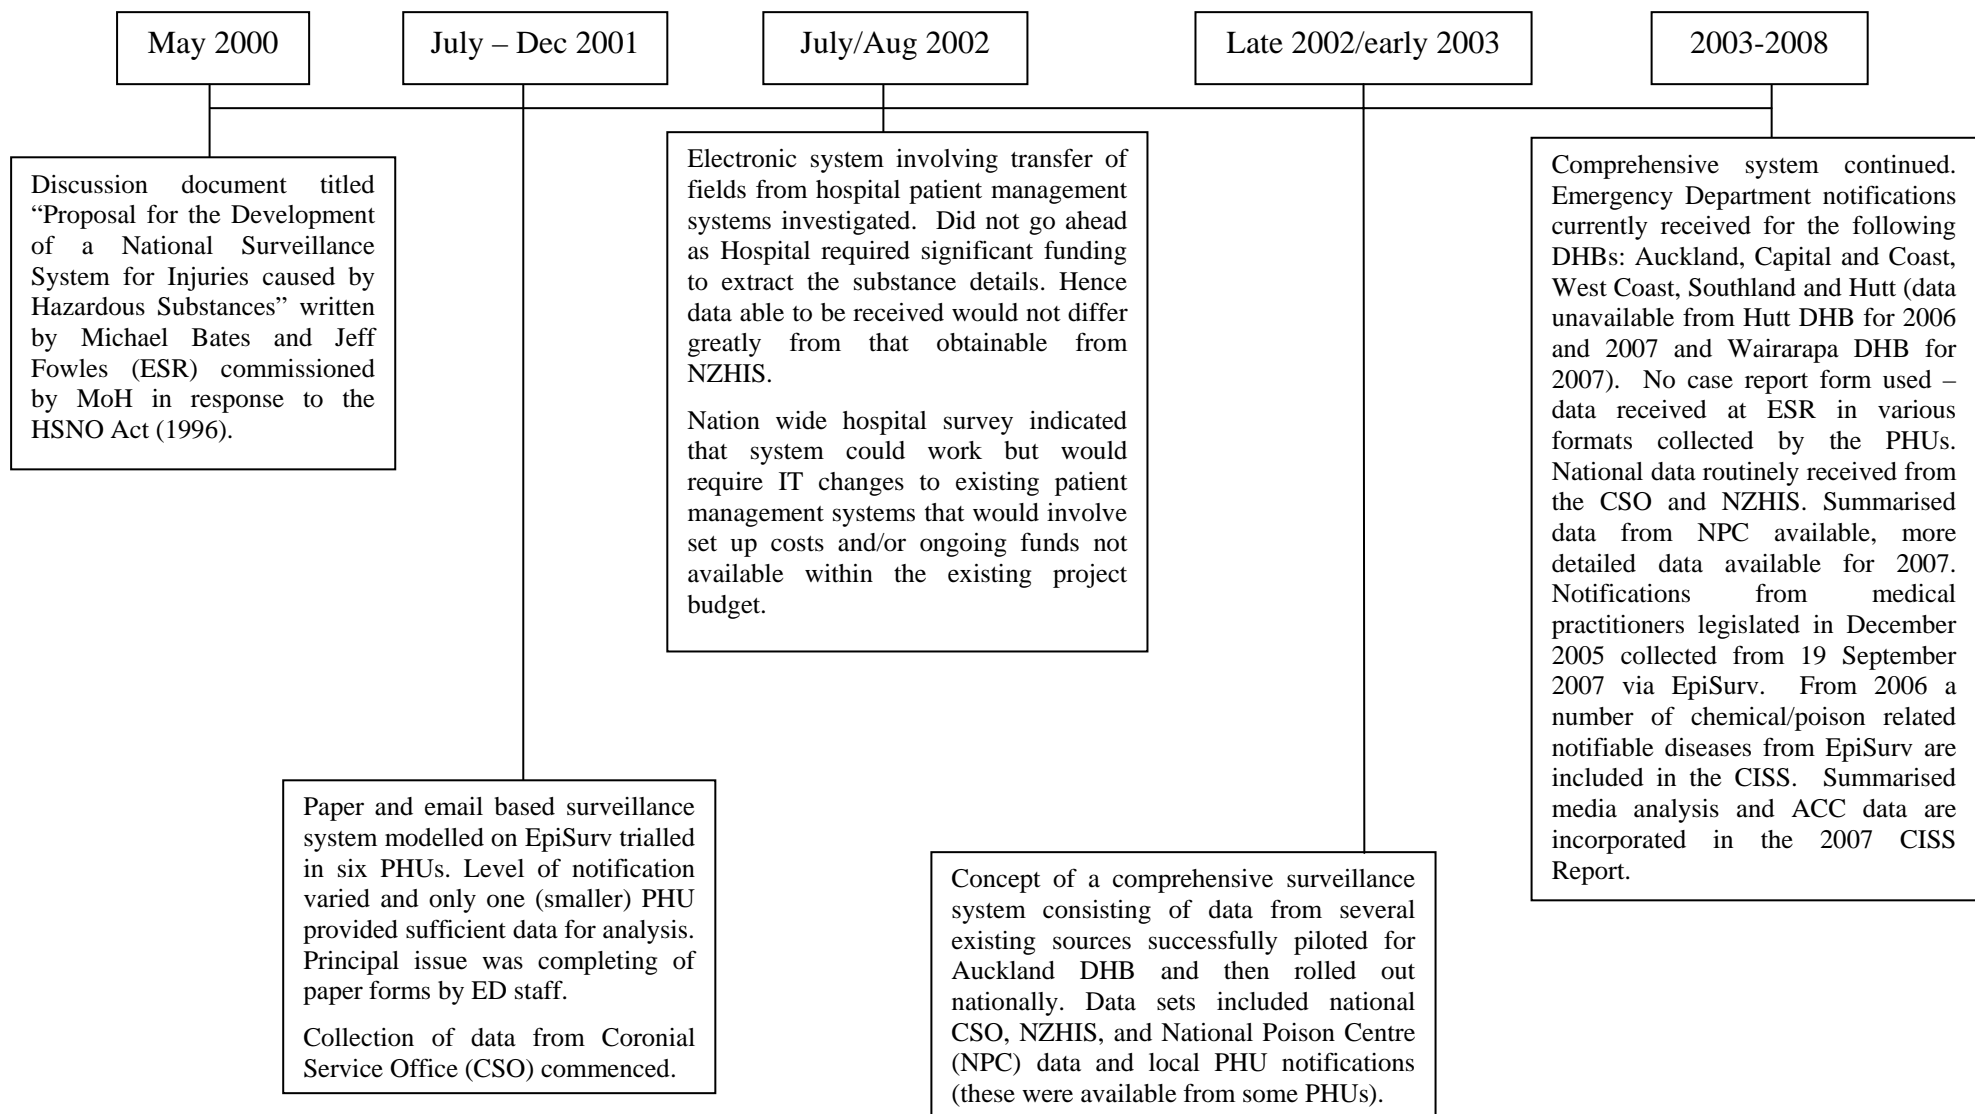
May 2000

July – Dec 2001

July/Aug 2002

Late 2002/early 2003

2003-2008

Discussion document titled "Proposal for the Development of a National Surveillance System for Injuries caused by Hazardous Substances" written by Michael Bates and Jeff Fowles (ESR) commissioned by MoH in response to the HSNO Act (1996).

Paper and email based surveillance system modelled on EpiSurv trialled in six PHUs. Level of notification varied and only one (smaller) PHU provided sufficient data for analysis. Principal issue was completing of paper forms by ED staff.

Collection of data from Coronial Service Office (CSO) commenced.

Electronic system involving transfer of fields from hospital patient management systems investigated. Did not go ahead as Hospital required significant funding to extract the substance details. Hence data able to be received would not differ greatly from that obtainable from NZHIS.

Nation wide hospital survey indicated that system could work but would require IT changes to existing patient management systems that would involve set up costs and/or ongoing funds not available within the existing project budget.

Concept of a comprehensive surveillance system consisting of data from several existing sources successfully piloted for Auckland DHB and then rolled out nationally. Data sets included national CSO, NZHIS, and National Poison Centre (NPC) data and local PHU notifications (these were available from some PHUs).

Comprehensive system continued. Emergency Department notifications currently received for the following DHBs: Auckland, Capital and Coast, West Coast, Southland and Hutt (data unavailable from Hutt DHB for 2006 and 2007 and Wairarapa DHB for 2007). No case report form used – data received at ESR in various formats collected by the PHUs. National data routinely received from the CSO and NZHIS. Summarised data from NPC available, more detailed data available for 2007. Notifications from medical practitioners legislated in December 2005 collected from 19 September 2007 via EpiSurv. From 2006 a number of chemical/poison related notifiable diseases from EpiSurv are included in the CISS. Summarised media analysis and ACC data are incorporated in the 2007 CISS Report.